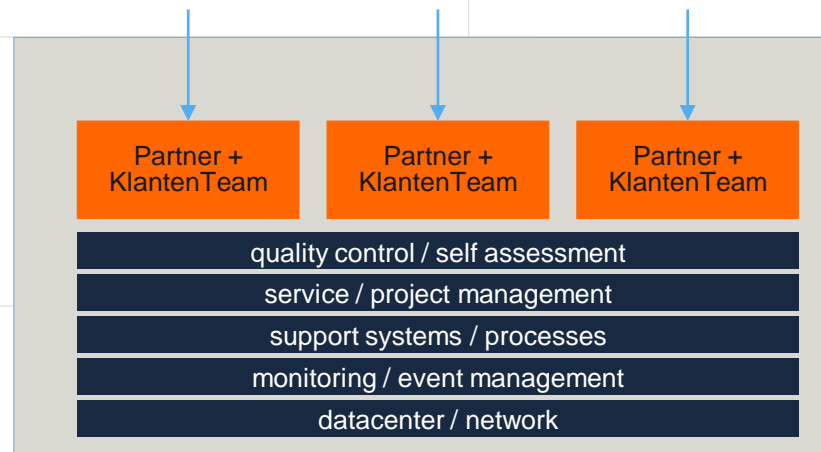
Partner + KlantenTeam

Partner + KlantenTeam

Partner + KlantenTeam

quality control / self assessment

service / project management

support systems / processes

monitoring / event management

datacenter / network